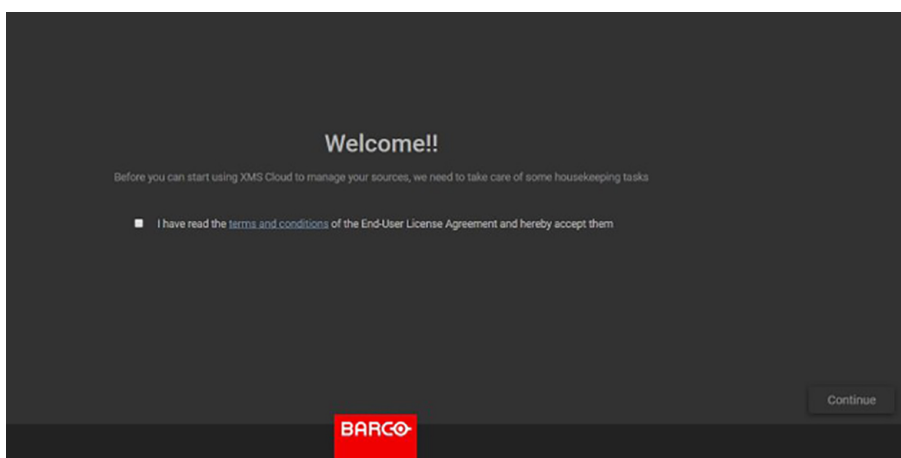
Welcome!!

Before you can start using XMS Cloud to manage your sources, we need to take care of some housekeeping tasks

I have read the terms and conditions of the End-User License Agreement and hereby accept them

Continue

BARCO